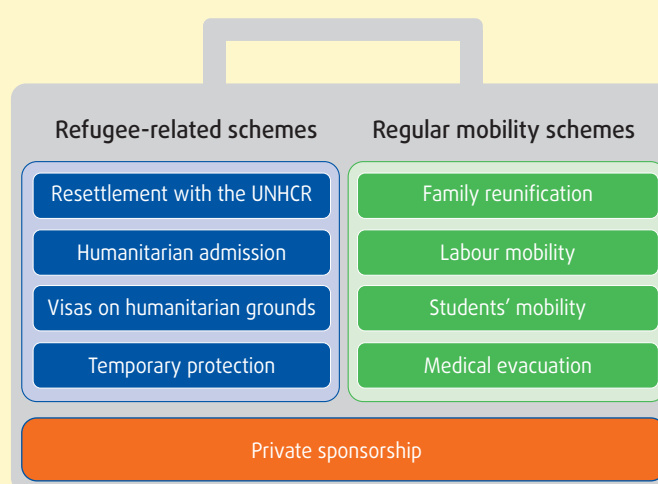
Refugee-related schemes

Resettlement with the UNHCR

Humanitarian admission

Visas on humanitarian grounds

Temporary protection

Regular mobility schemes

Family reunification

Labour mobility

Students' mobility

Medical evacuation

Private sponsorship